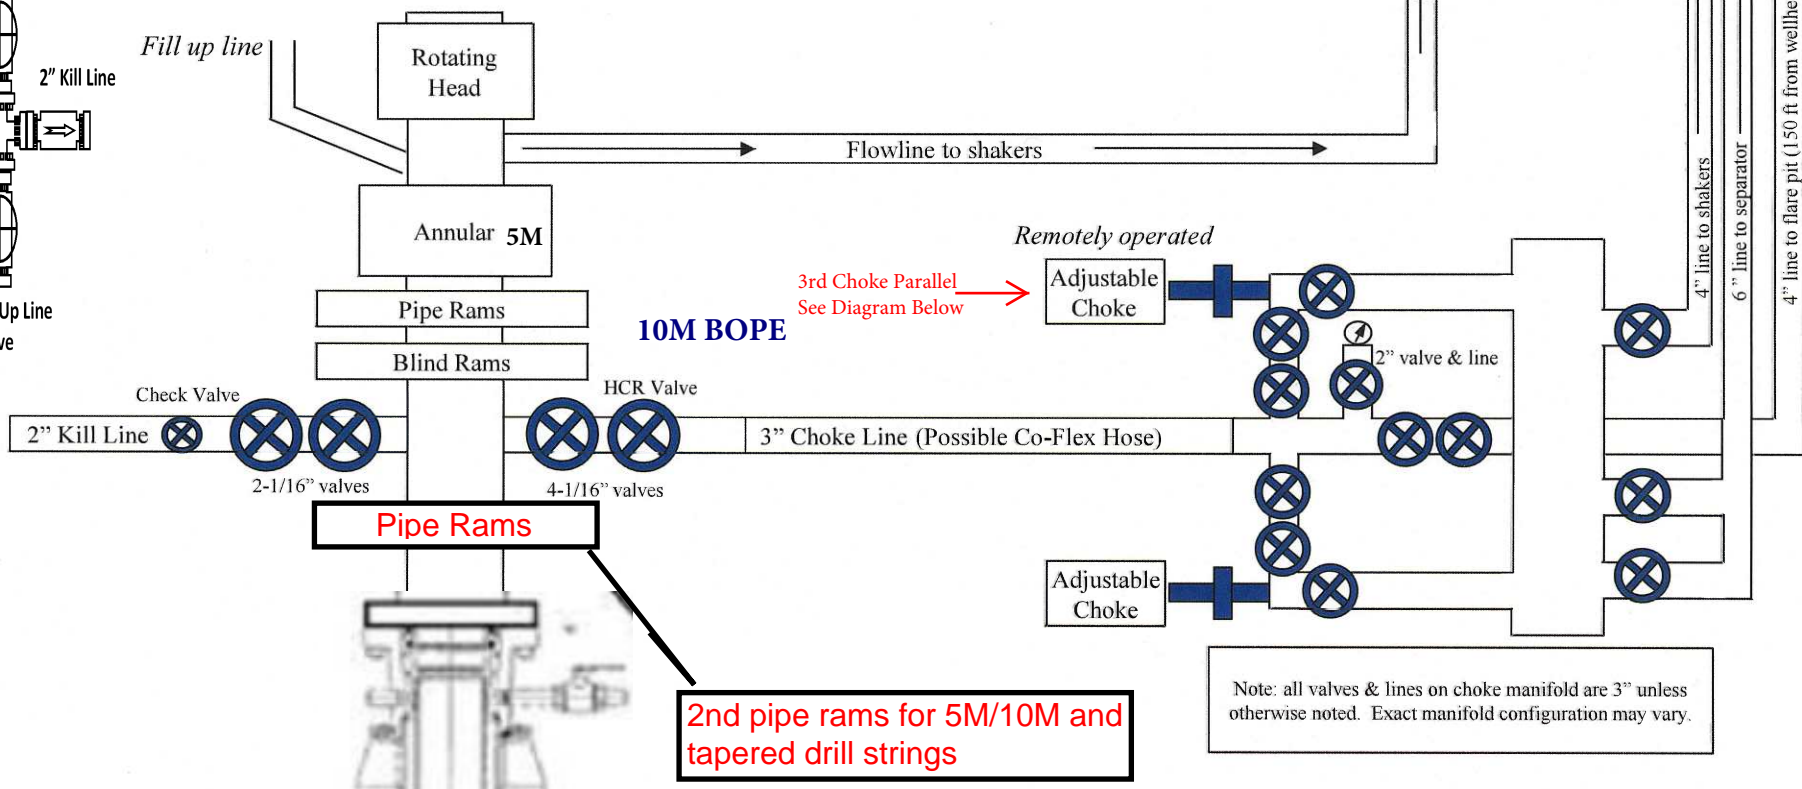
2" Kill Line

Up Line

ve

Fill up line

Rotating Head

Flowline to shakers

Annular 5M

Pipe Rams

Blind Rams

10M BOPE

3rd Choke Parallel
See Diagram Below

Remotely operated

Adjustable Choke

2" valve & line

Check Valve

HCR Valve

2" Kill Line

3" Choke Line (Possible Co-Flex Hose)

2-1/16" valves

4-1/16" valves

Pipe Rams

Adjustable Choke

2nd pipe rams for 5M/10M and tapered drill strings

Note: all valves & lines on choke manifold are 3" unless otherwise noted. Exact manifold configuration may vary.

4" line to shakers

6" line to separator

4" line to flare pit (150 ft from wellhe